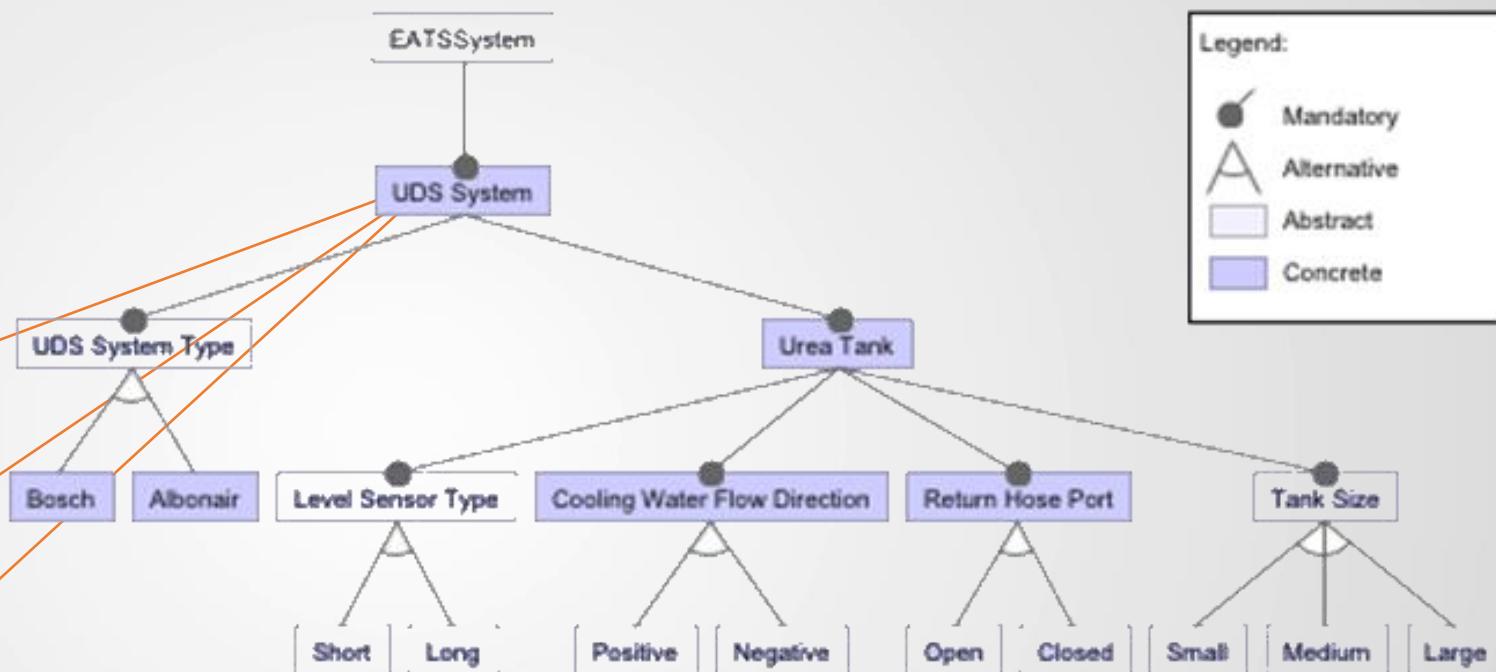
EATSSystem

UDS System

UDS System Type

Bosch

Albonair

Urea Tank

Level Sensor Type

Short

Long

Cooling Water Flow Direction

Positive

Negative

Return Hose Port

Open

Closed

Tank Size

Small

Medium

Large

Legend:

Mandatory

Alternative

Abstract

Concrete